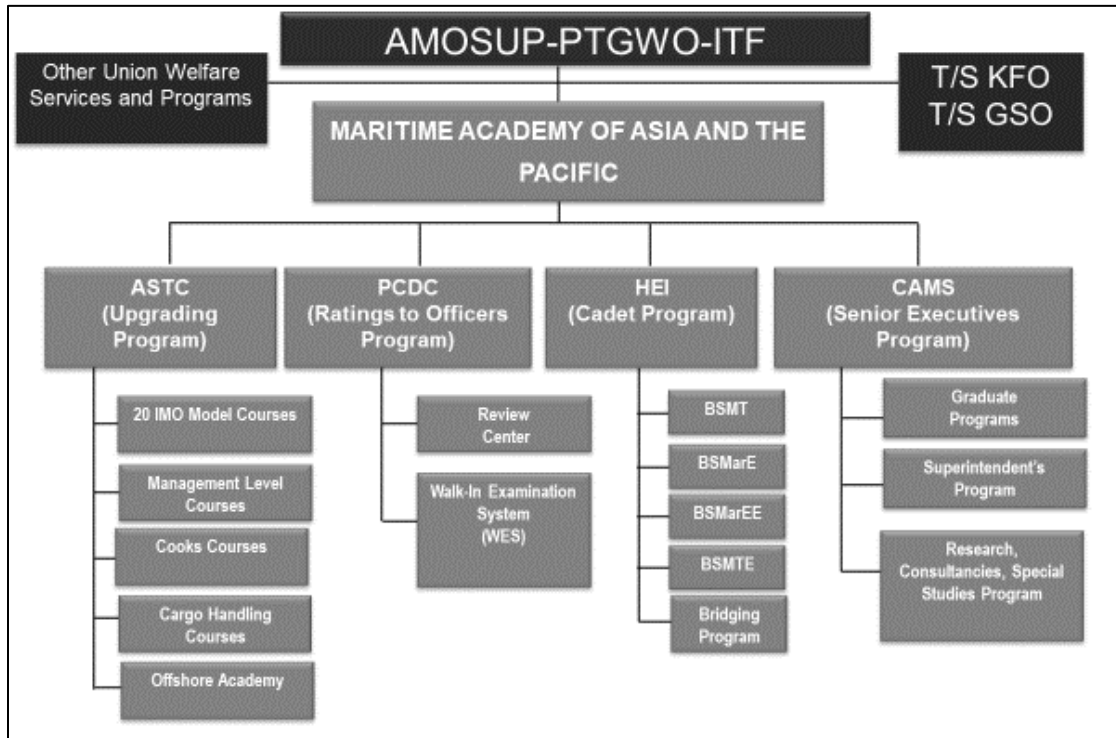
AMOSUP-PTGWO-ITF

Other Union Welfare Services and Programs

T/S KFO
T/S GSO

MARITIME ACADEMY OF ASIA AND THE PACIFIC

ASTC (Upgrading Program)

20 IMO Model Courses

Management Level Courses

Cooks Courses

Cargo Handling Courses

Offshore Academy

PCDC (Ratings to Officers Program)

Review Center

Walk-In Examination System (WES)

HEI (Cadet Program)

BSMT

BSMarE

BSMarEE

BSMTE

Bridging Program

CAMS (Senior Executives Program)

Graduate Programs

Superintendent's Program

Research, Consultancies, Special Studies Program